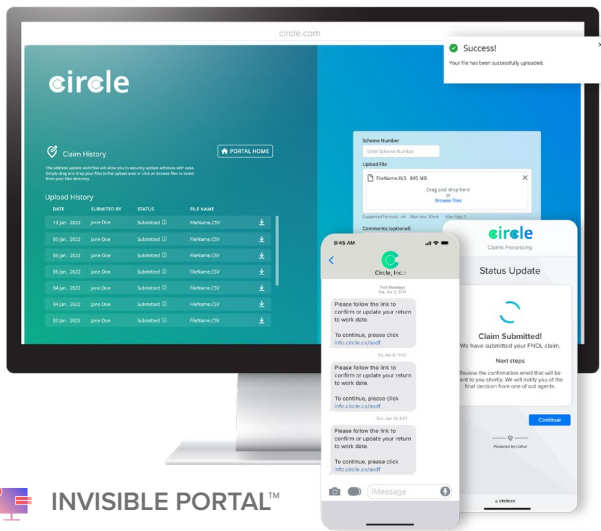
circle.com

Success!
Your file has been successfully uploaded.

circle

Claim History

PORTAL HOME

The address update workflow will allow you to securely update addresses with ease. Simply drag and drop your files to the upload area or click on browse files to select from your files directory.

Upload History

| DATE | SUBMITTED BY | STATUS | FILE NAME | |
|---|---|---|---|---|
| 12 Jan , 2022 | Jane Doe | Submitted | FileName.CSV | |
| 10 Jan , 2022 | Jane Doe | Submitted | FileName.CSV | |
| 06 Jan , 2022 | Jane Doe | Submitted | FileName.CSV | |
| 05 Jan , 2022 | Jane Doe | Submitted | FileName.CSV | |
| 04 Jan , 2022 | Jane Doe | Submitted | FileName.CSV | |
| 03 Jan , 2022 | Jane Doe | Submitted | FileName.CSV | |
| 02 Jan , 2022 | Jane Doe | Submitted | FileName.CSV | |

Scheme Number
Enter Scheme Number
Upload File
FileName.XLS 845 MB
Drag and drop here
or
Browse files
Supported formats: .xls Max size: 30mb View Step 1
Comments (optional)

8:45 AM
Circle, Inc.
Text Message
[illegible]

Please follow the link to confirm or update your return to work date.

To continue, please click info.circle.co/asdf

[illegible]

Please follow the link to confirm or update your return to work date.

To continue, please click info.circle.co/asdf

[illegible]

Please follow the link to confirm or update your return to work date.

To continue, please click info.circle.co/asdf

iMessage

circle
Claims Processing
Status Update

Claim Submitted!
We have submitted your FNOL claim.

Next steps
Review the confirmation email that will be sent to you shortly. We will notify you of the final decision from one of our agents.

Continue

Powered by Circle

circle.co

INVISIBLE PORTAL™